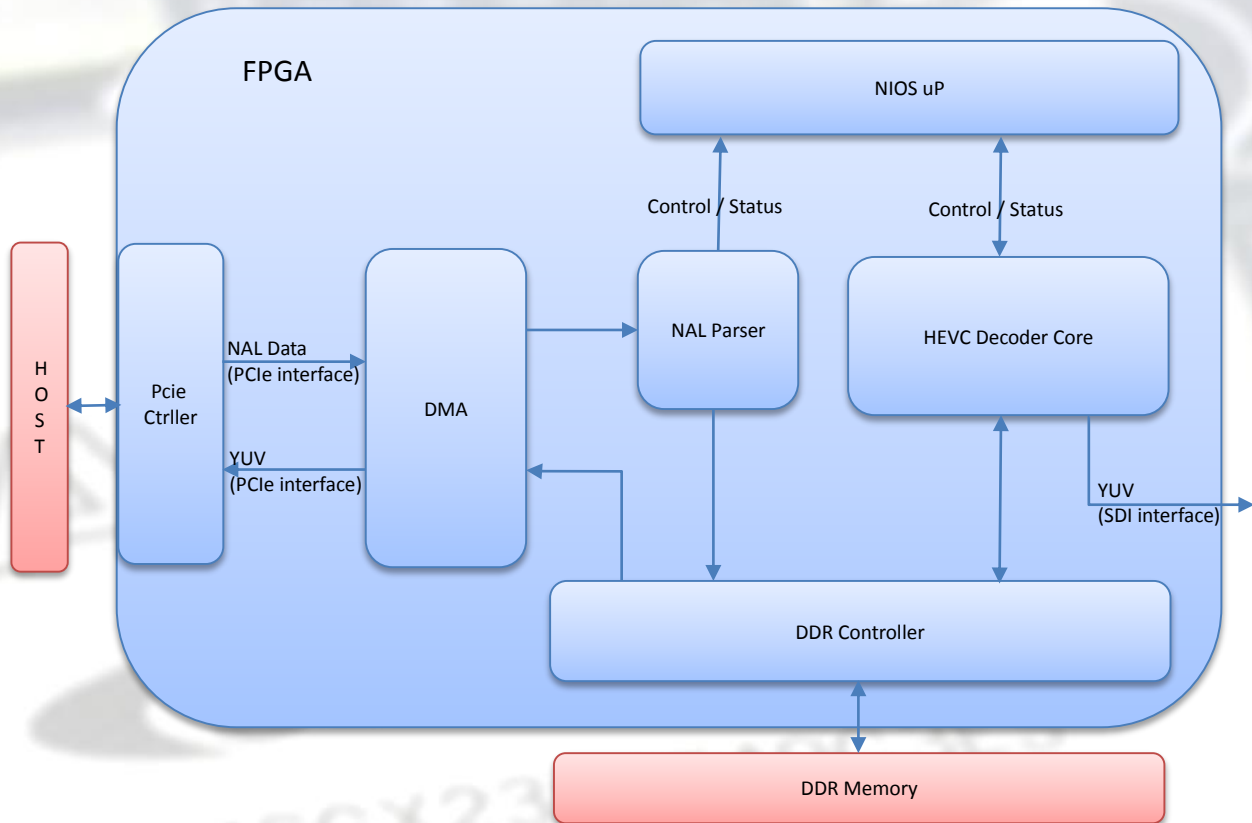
FPGA

NIOS uP

Control / Status

Control / Status

H
O
S
T

Pcie
Ctrller

NAL Data
(PCIe interface)

YUV
(PCIe interface)

DMA

NAL Parser

HEVC Decoder Core

YUV
(SDI interface)

DDR Controller

DDR Memory